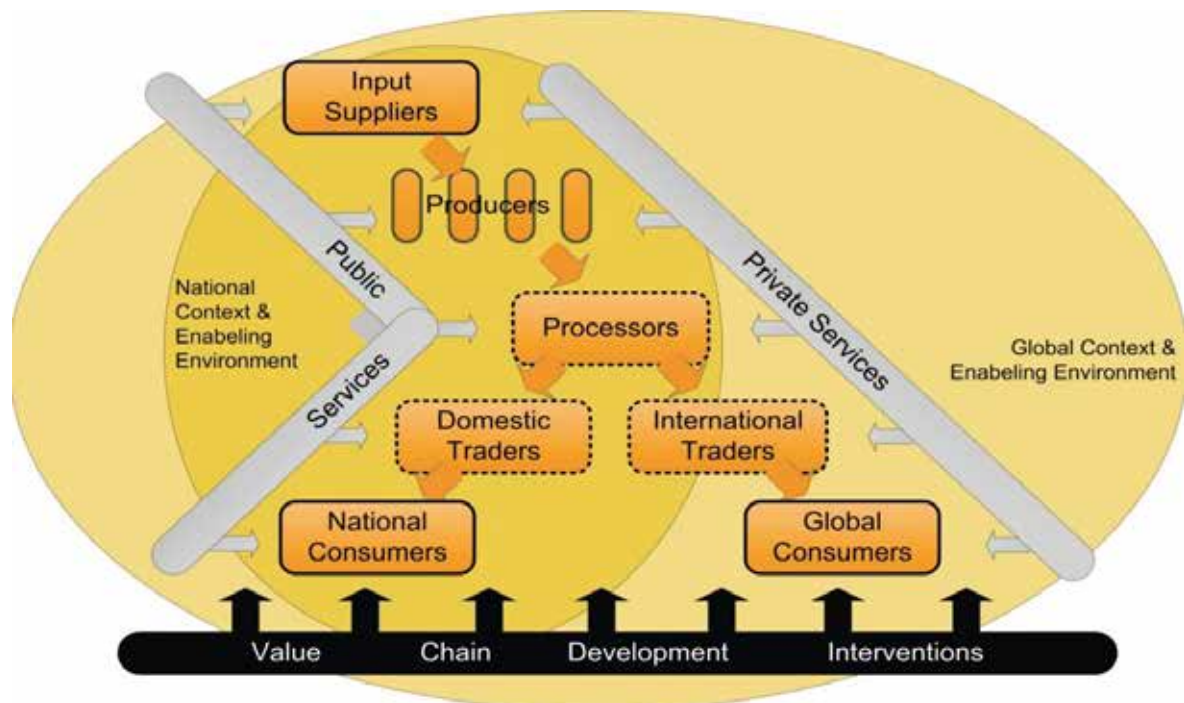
Input Suppliers

Producers

Public

Services

National Context & Enabeling Environment

Processors

Private Services

Global Context & Enabeling Environment

Domestic Traders

International Traders

National Consumers

Global Consumers

Value Chain Development Interventions